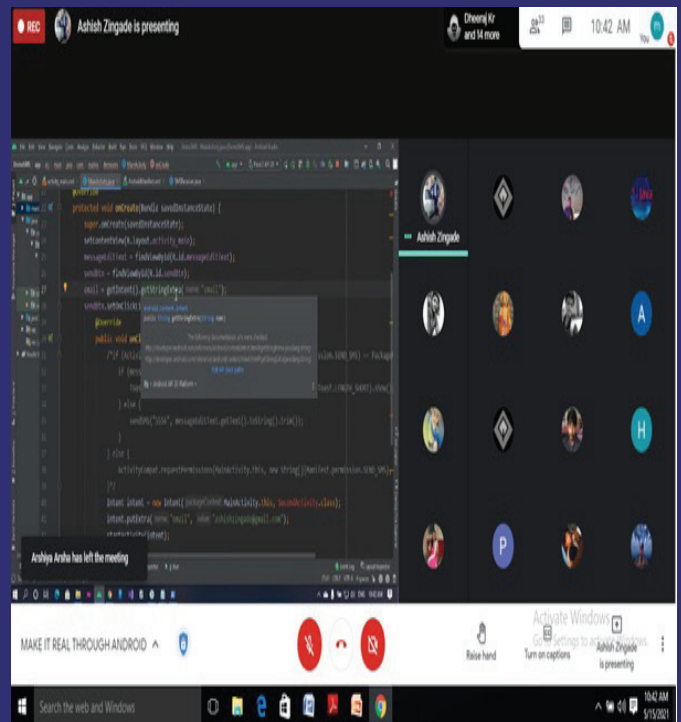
REC Ashish Zingade is presenting

Dheeraj Kr and 14 more

15

10:42 AM

You

protected void onCreate(Bundle savedInstanceState) {
super.onCreate(savedInstanceState);
setContentView(R.layout.activity_main);
messageEditText = findViewById(R.id.messageEditText);
sendBtn = findViewById(R.id.sendBtn);
email = getIntent().getStringExtra( name: "email");
sendBtn.setOnClick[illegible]
@Override
public void onC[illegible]
/*if (Activ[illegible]
if (mess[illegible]
Toa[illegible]
} else {
sendMS("1016", messageEditText.getText().toString().trim());
}
} else {
ActivityCompat.requestPermissions(MainActivity.this, new String[]{Manifest.permission.SEND_SMS}
}*/
Intent intent = new Intent( packageContext: MainActivity.this, SecondActivity.class);
intent.putExtra( name: "email", value: "ashishzingade@gmail.com");
startActivity(intent);

Ashish Zingade

A

H

P

Arshiya Arsha has left the meeting

MAKE IT REAL THROUGH ANDROID

Raise hand

Turn on captions

Ashish Zingade is presenting

Activate Windows
Go to Settings to activate Windows.

Search the web and Windows

10:42 AM
5/15/2021